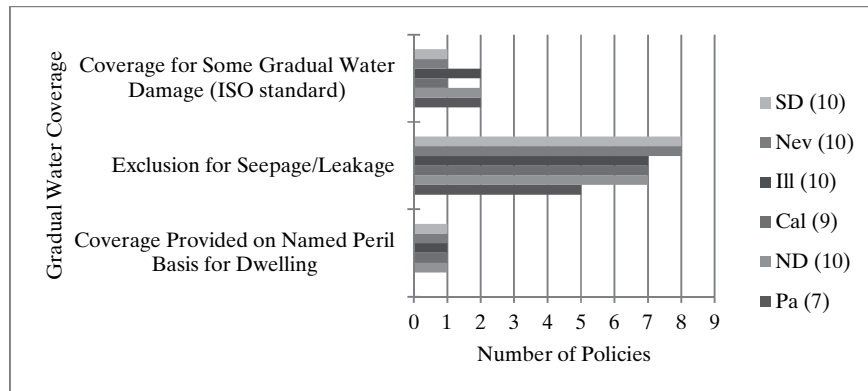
Gradual Water Coverage

Coverage for Some Gradual Water Damage (ISO standard)

Exclusion for Seepage/Leakage

Coverage Provided on Named Peril Basis for Dwelling

0 1 2 3 4 5 6 7 8 9

Number of Policies

SD (10)
Nev (10)
Ill (10)
Cal (9)
ND (10)
Pa (7)